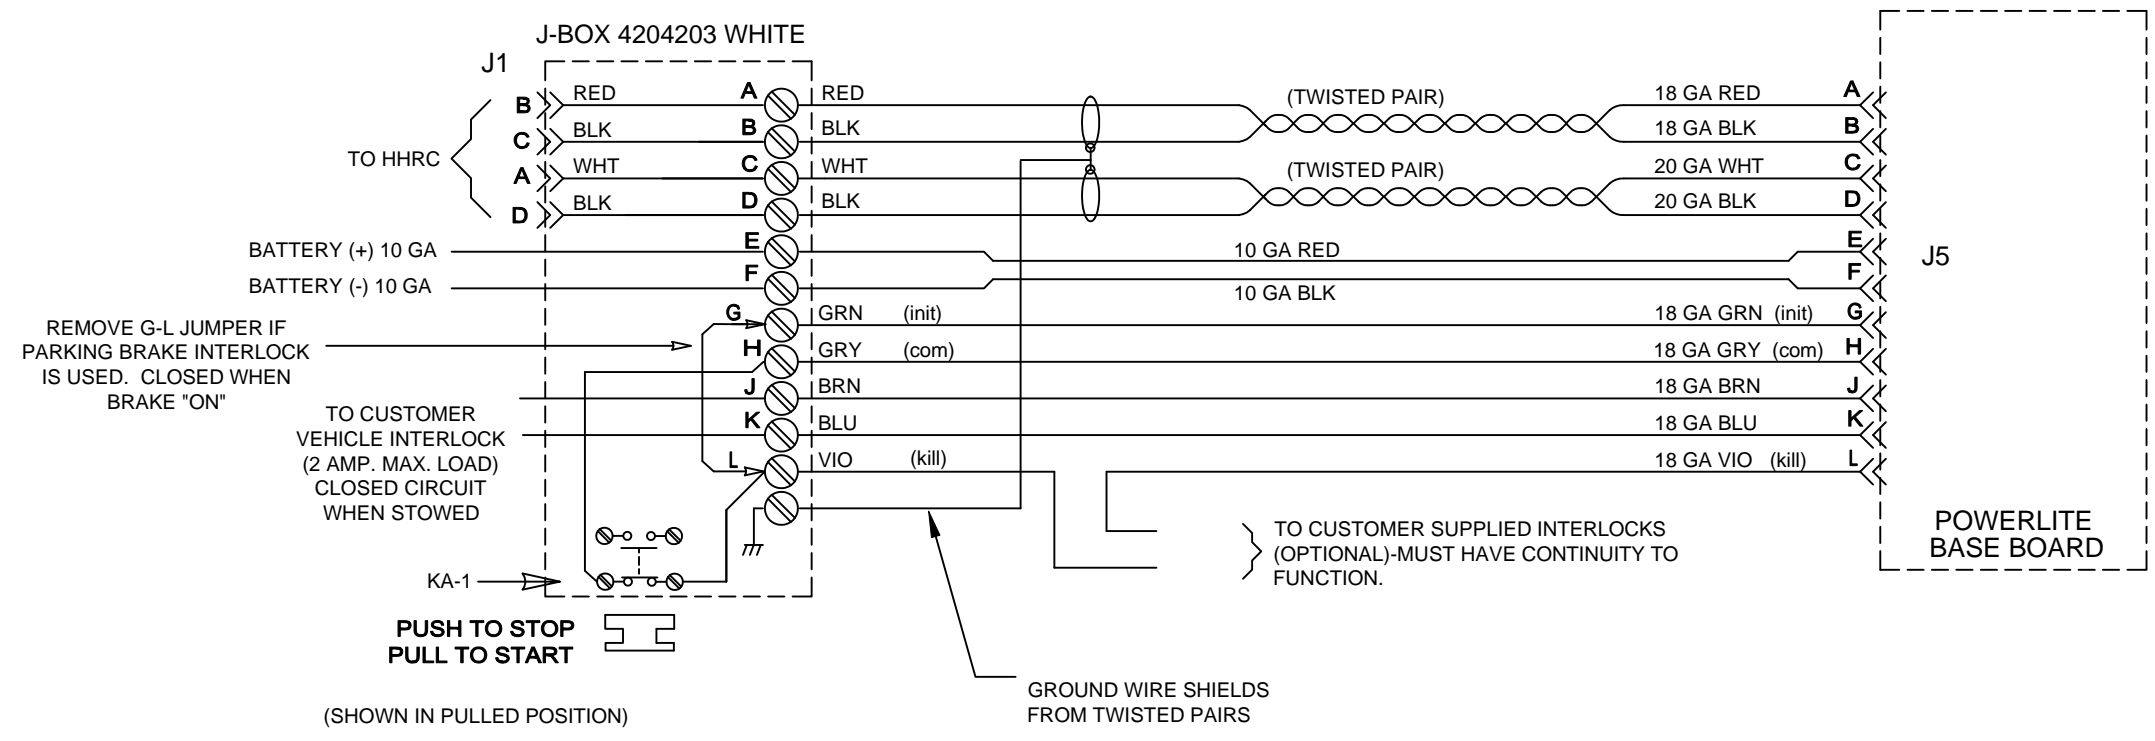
J-BOX 4204203 WHITE

J1

TO HHRC

B RED A RED
C BLK B BLK
A WHT C WHT
D BLK D BLK

(TWISTED PAIR)
(TWISTED PAIR)

18 GA RED A
18 GA BLK B
20 GA WHT C
20 GA BLK D

BATTERY (+) 10 GA E
BATTERY (-) 10 GA F

10 GA RED E
10 GA BLK F

J5

REMOVE G-L JUMPER IF PARKING BRAKE INTERLOCK IS USED. CLOSED WHEN BRAKE "ON"

G GRN (init) 18 GA GRN (init) G
H GRY (com) 18 GA GRY (com) H
J BRN 18 GA BRN J
K BLU 18 GA BLU K
L VIO (kill) 18 GA VIO (kill) L

TO CUSTOMER VEHICLE INTERLOCK (2 AMP. MAX. LOAD) CLOSED CIRCUIT WHEN STOWED

TO CUSTOMER SUPPLIED INTERLOCKS (OPTIONAL)-MUST HAVE CONTINUITY TO FUNCTION.

POWERLITE BASE BOARD

KA-1

PUSH TO STOP
PULL TO START

(SHOWN IN PULLED POSITION)

GROUND WIRE SHIELDS FROM TWISTED PAIRS